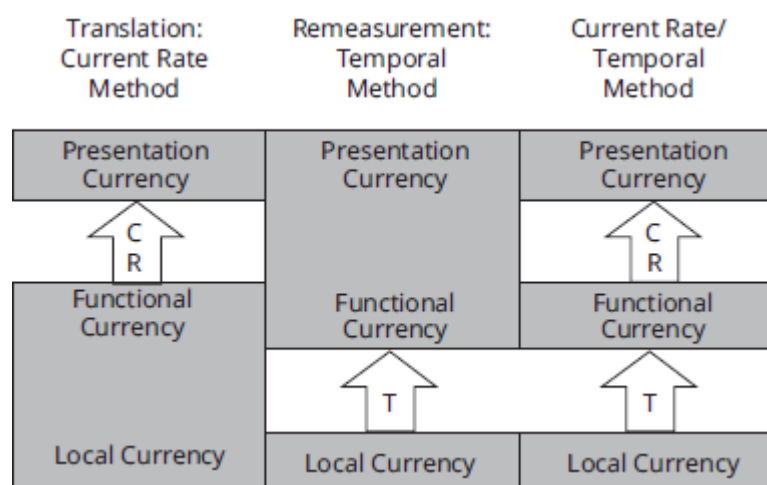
Translation: Current Rate Method

Remeasurement: Temporal Method

Current Rate/ Temporal Method

Presentation Currency

C R

Functional Currency

Local Currency

Presentation Currency

Functional Currency

T

Local Currency

Presentation Currency

C R

Functional Currency

T

Local Currency